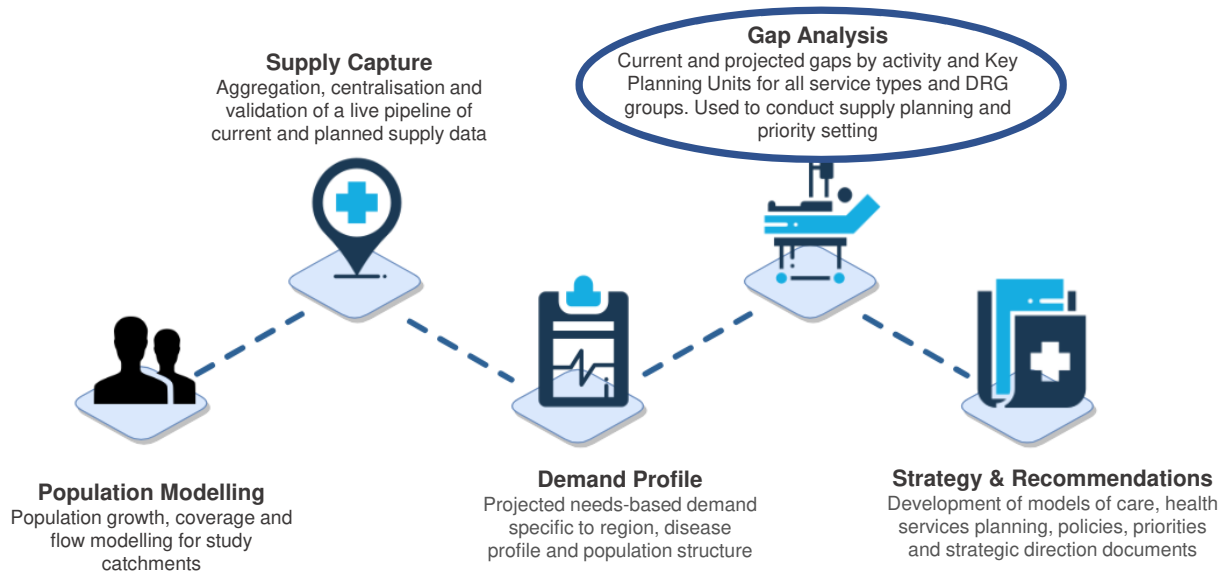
**Gap Analysis**
Current and projected gaps by activity and Key Planning Units for all service types and DRG groups. Used to conduct supply planning and priority setting

**Supply Capture**
Aggregation, centralisation and validation of a live pipeline of current and planned supply data

**Population Modelling**
Population growth, coverage and flow modelling for study catchments

**Demand Profile**
Projected needs-based demand specific to region, disease profile and population structure

**Strategy & Recommendations**
Development of models of care, health services planning, policies, priorities and strategic direction documents